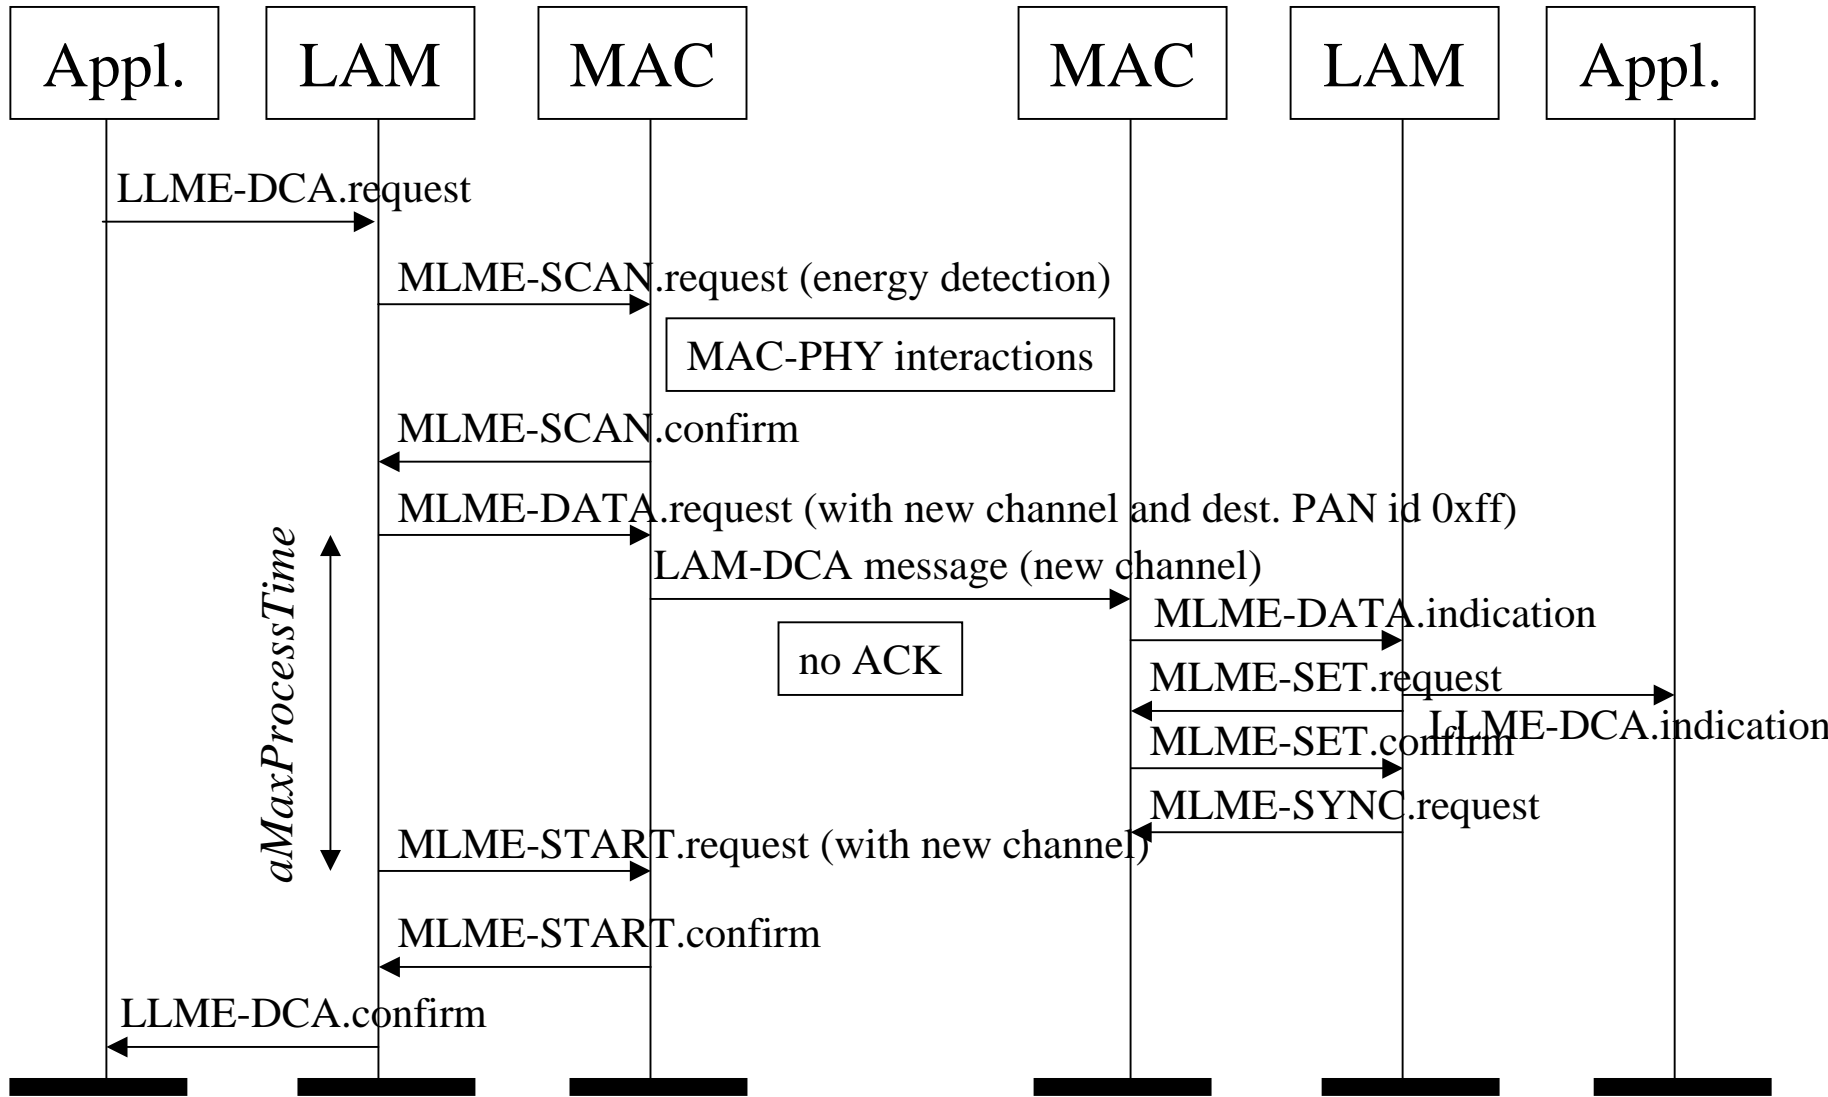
Appl.
LAM
MAC
MAC
LAM
Appl.

LLME-DCA.request

MLME-SCAN.request (energy detection)

MAC-PHY interactions

MLME-SCAN.confirm

MLME-DATA.request (with new channel and dest. PAN id 0xff)

aMaxProcessTime

LAM-DCA message (new channel)

MLME-DATA.indication

no ACK

MLME-SET.request

LLME-DCA.indication

MLME-SET.confirm

MLME-SYNC.request

MLME-START.request (with new channel)

MLME-START.confirm

LLME-DCA.confirm